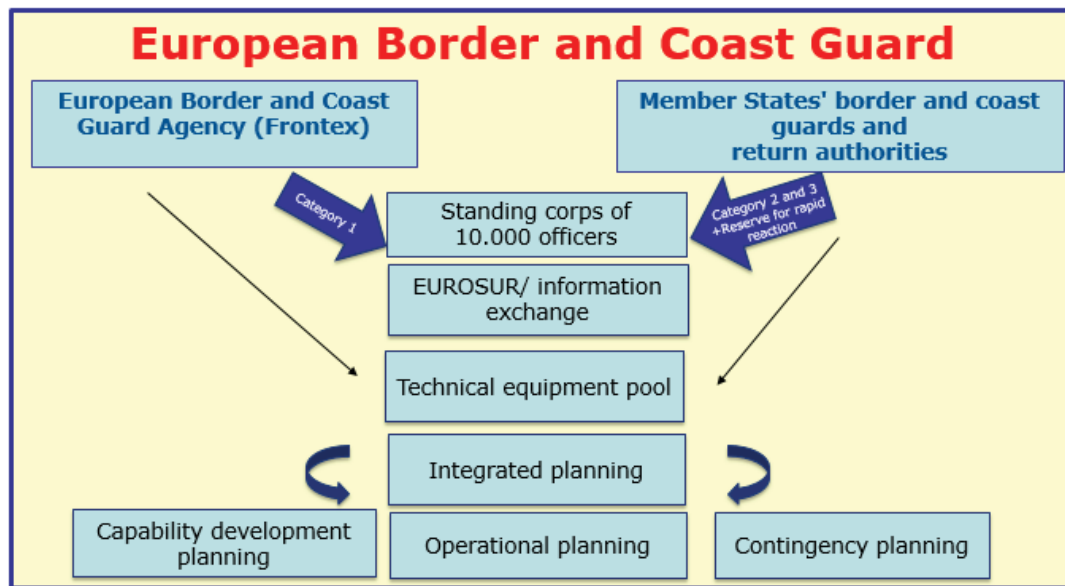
European Border and Coast Guard

European Border and Coast Guard Agency (Frontex)

Member States' border and coast guards and return authorities

Category 1

Standing corps of 10.000 officers

Category 2 and 3 +Reserve for rapid reaction

EUROSUR/ information exchange

Technical equipment pool

Integrated planning

Capability development planning

Operational planning

Contingency planning